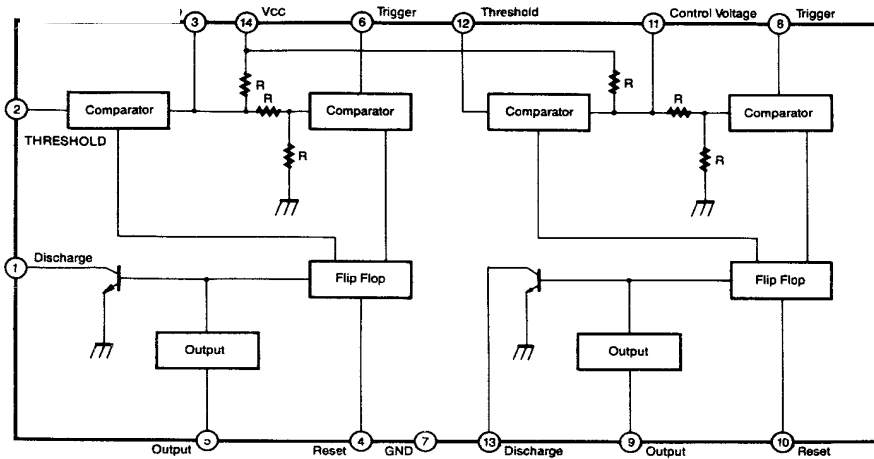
3
14
VCC
6
Trigger
12
Threshold
11
Control Voltage
8
Trigger
2
Comparator
R
R
Comparator
R
Comparator
R
Comparator
THRESHOLD
R
R
1
Discharge
Flip Flop
Flip Flop
Output
Output
Output
5
Reset
4
GND
7
13
Discharge
9
Output
10
Reset